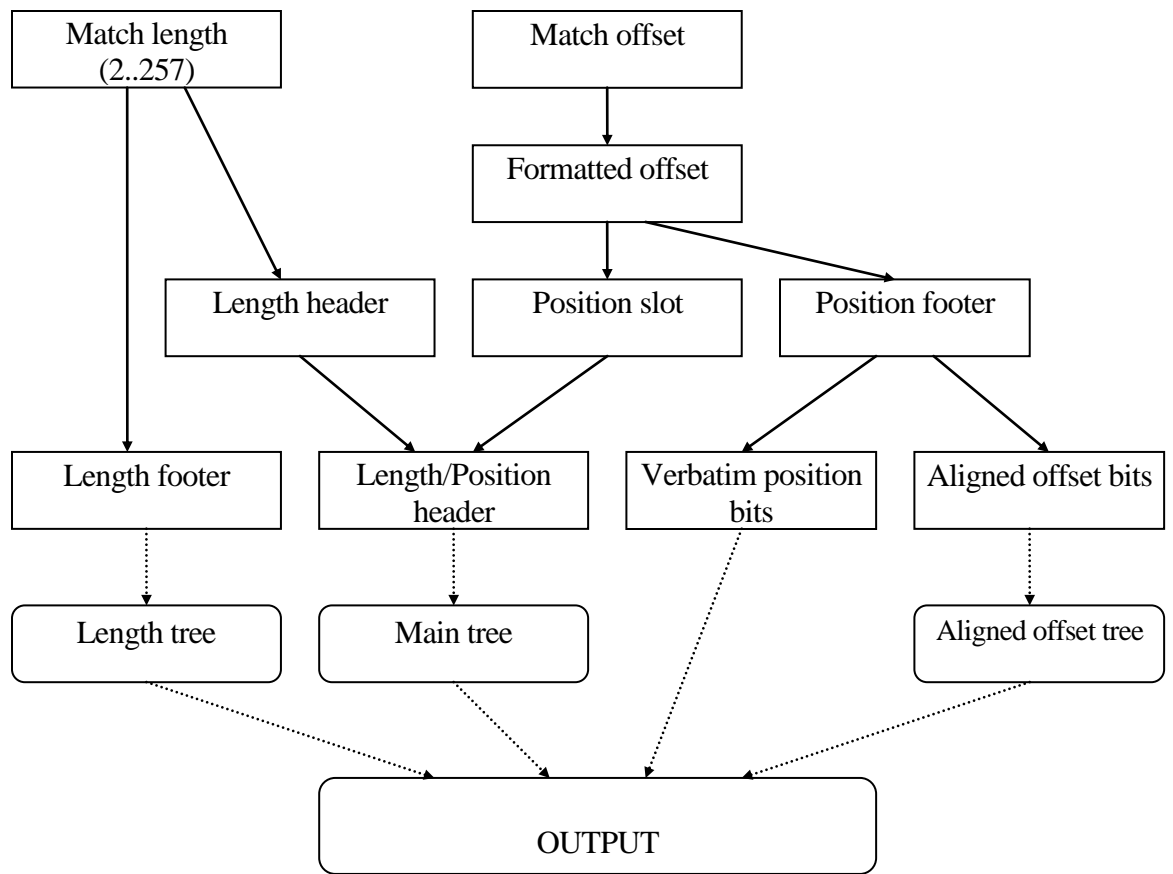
Match length (2..257)

Match offset

Formatted offset

Length header

Position slot

Position footer

Length footer

Length/Position header

Verbatim position bits

Aligned offset bits

Length tree

Main tree

Aligned offset tree

OUTPUT